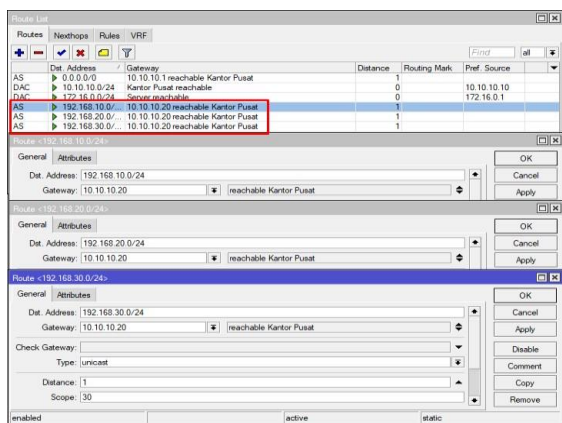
Route List

Routes | Nexthops | Rules | VRF

Find | all

| | Dst. Address | Gateway | Distance | Routing Mark | Pref. Source |
|---|---|---|---|---|---|
| AS | 0.0.0.0/0 | 10.10.10.1 reachable Kantor Pusat | 1 | | |
| DAC | 10.10.10.0/24 | Kantor Pusat reachable | 0 | | 10.10.10.10 |
| DAC | 172.16.0.0/24 | Server reachable | 0 | | 172.16.0.1 |
| AS | 192.168.10.0/... | 10.10.10.20 reachable Kantor Pusat | 1 | | |
| AS | 192.168.20.0/... | 10.10.10.20 reachable Kantor Pusat | 1 | | |
| AS | 192.168.30.0/... | 10.10.10.20 reachable Kantor Pusat | 1 | | |

Route <192.168.10.0/24>

General | Attributes

Dst. Address: 192.168.10.0/24

Gateway: 10.10.10.20 reachable Kantor Pusat

OK

Cancel

Apply

Route <192.168.20.0/24>

General | Attributes

Dst. Address: 192.168.20.0/24

Gateway: 10.10.10.20 reachable Kantor Pusat

OK

Cancel

Apply

Route <192.168.30.0/24>

General | Attributes

Dst. Address: 192.168.30.0/24

Gateway: 10.10.10.20 reachable Kantor Pusat

Check Gateway:

Type: unicast

Distance: 1

Scope: 30

OK

Cancel

Apply

Disable

Comment

Copy

Remove

enabled | active | static